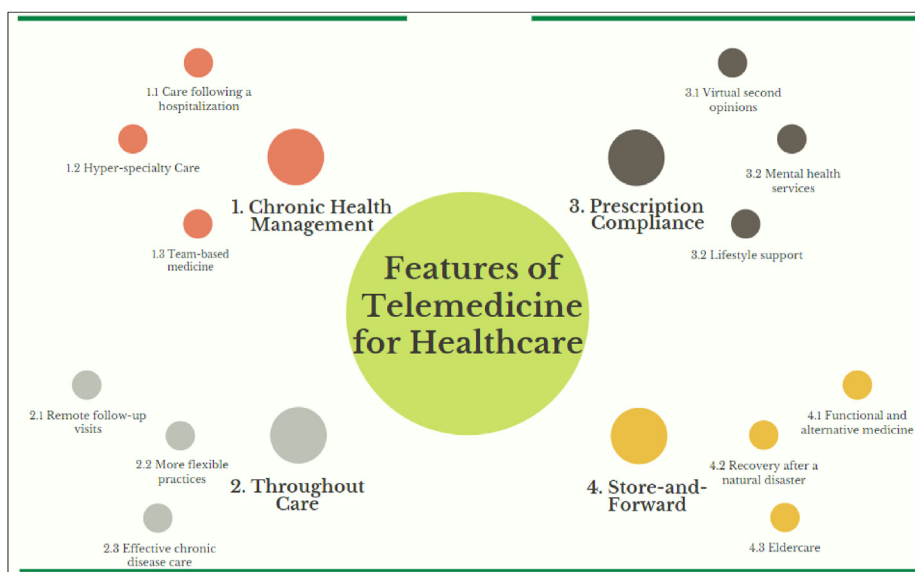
Features of Telemedicine for Healthcare

1. Chronic Health Management

1.1 Care following a hospitalization

1.2 Hyper-specialty Care

1.3 Team-based medicine

3. Prescription Compliance

3.1 Virtual second opinions

3.2 Mental health services

3.2 Lifestyle support

2. Throughout Care

2.1 Remote follow-up visits

2.2 More flexible practices

2.3 Effective chronic disease care

4. Store-and-Forward

4.1 Functional and alternative medicine

4.2 Recovery after a natural disaster

4.3 Eldercare